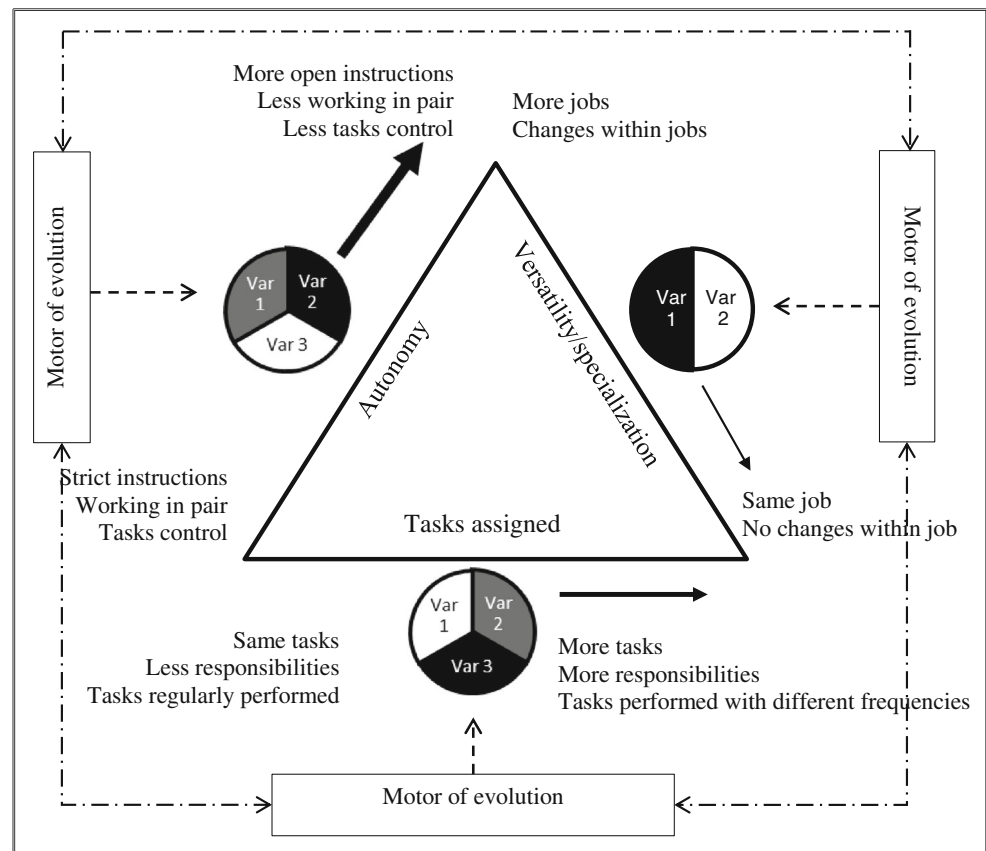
More open instructions
Less working in pair
Less tasks control

More jobs
Changes within jobs

Motor of evolution

Var 1
Var 2
Var 3

Autonomy

Versatility/specialization

Var 1
Var 2

Motor of evolution

Strict instructions
Working in pair
Tasks control

Tasks assigned

Same job
No changes within job

Var 1
Var 2
Var 3

Same tasks
Less responsibilities
Tasks regularly performed

More tasks
More responsibilities
Tasks performed with different frequencies

Motor of evolution